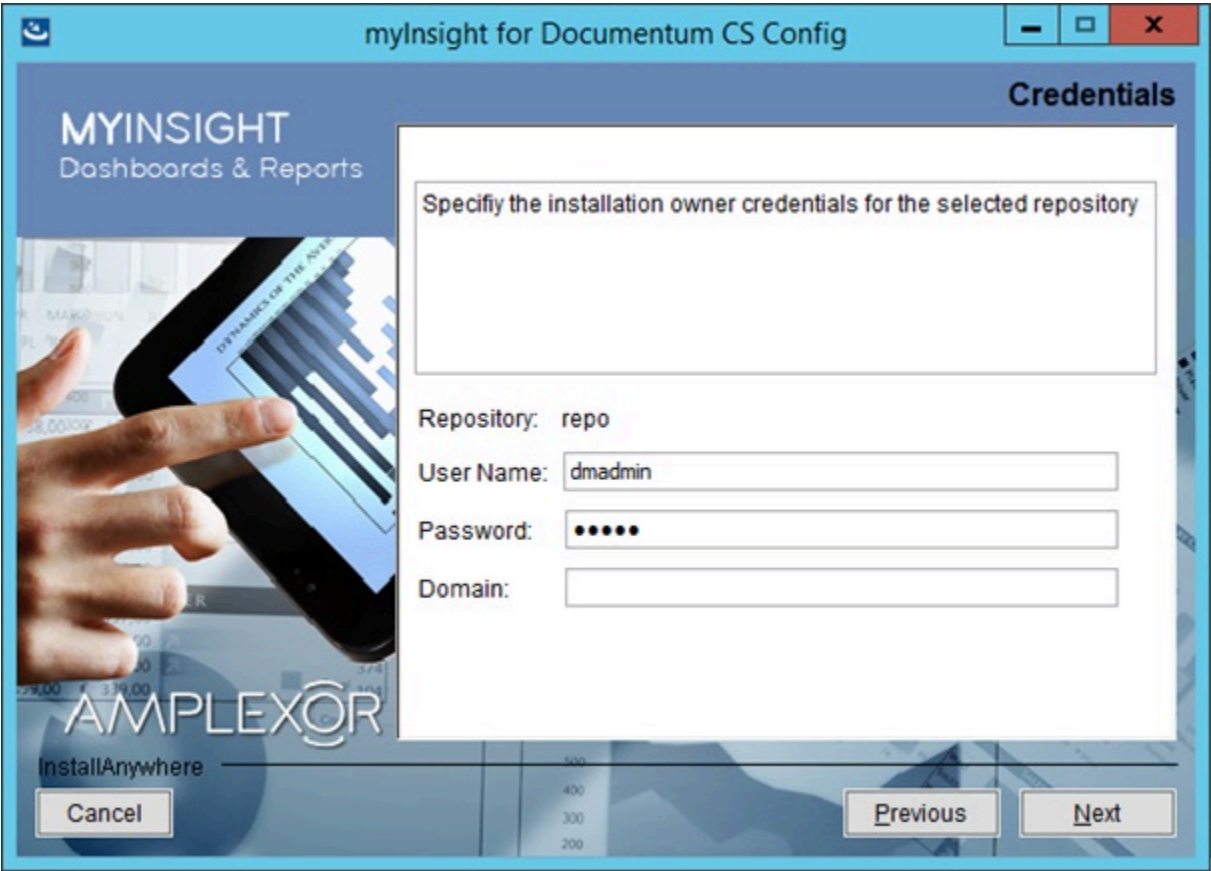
myInsight for Documentum CS Config

Credentials

MYINSIGHT
Dashboards & Reports

Specifiy the installation owner credentials for the selected repository

Repository: repo

User Name: dmadmin

Password: •••••

Domain:

AMPLEXOR

InstallAnywhere

Cancel

Previous

Next